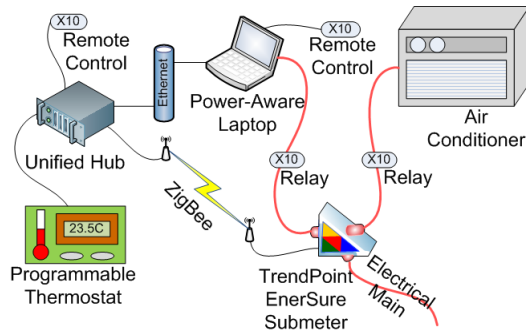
X10
Remote Control

Ethernet

X10
Remote Control

Power-Aware Laptop

Air Conditioner

Unified Hub

X10
Relay

X10
Relay

ZigBee

23.5C

Programmable Thermostat

TrendPoint EnerSure Submeter

Electrical Main